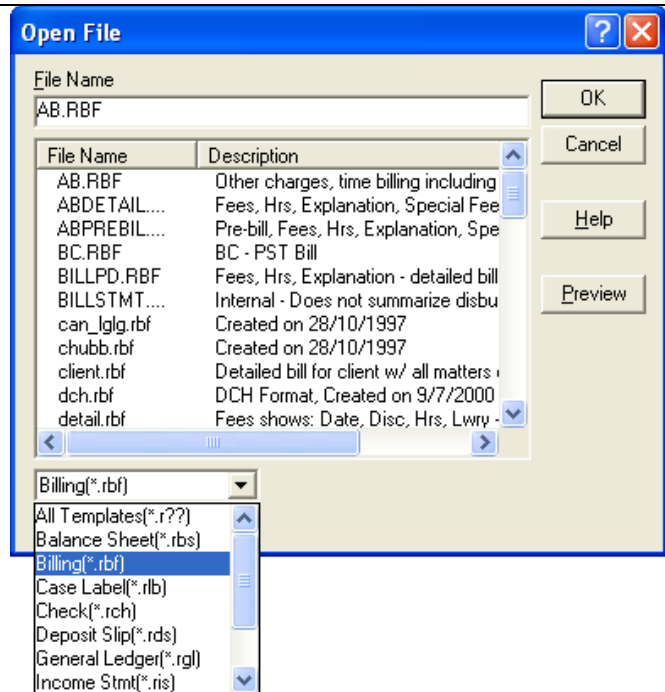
Open File

File Name
AB.RBF

OK
Cancel
Help
Preview

| File Name | Description |
|---|---|
| AB.RBF | Other charges, time billing including |
| ABDETAIL.... | Fees, Hrs, Explanation, Special Fee |
| ABPREBIL.... | Pre-bill, Fees, Hrs, Explanation, Spe |
| BC.RBF | BC - PST Bill |
| BILLPD.RBF | Fees, Hrs, Explanation - detailed bill |
| BILLSTMT.... | Internal - Does not summarize disbu |
| can_lglg.rbf | Created on 28/10/1997 |
| chubb.rbf | Created on 28/10/1997 |
| client.rbf | Detailed bill for client w/ all matters |
| dch.rbf | DCH Format, Created on 9/7/2000 |
| detail.rbf | Fees shows: Date, Disc, Hrs, Lwry - |

Billing(*.rbf)

All Templates(*.r??)
Balance Sheet(*.rbs)
Billing(*.rbf)
Case Label(*.rlb)
Check(*.rch)
Deposit Slip(*.rds)
General Ledger(*.rgl)
Income Stmt(*.ris)